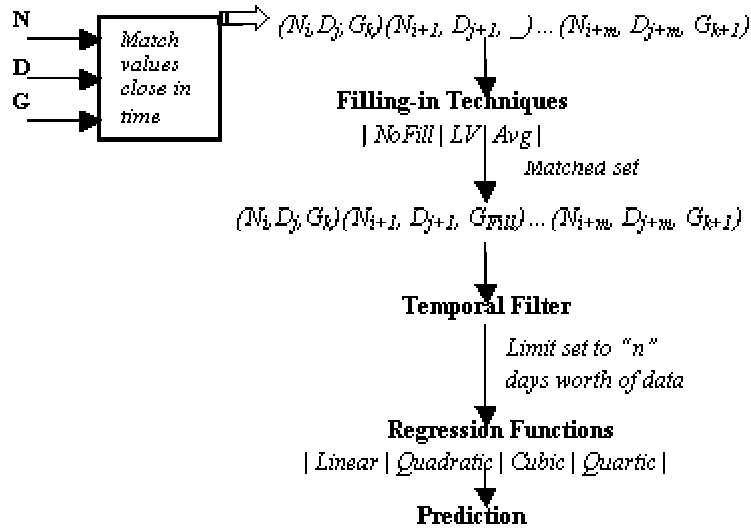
N

D

G

Match values close in time

$(N_i, D_j, G_k)(N_{i+1}, D_{j+1}, \_) \ldots (N_{i+m}, D_{j+m}, G_{k+1})$

Filling-in Techniques

| NoFill | LV | Avg |

Matched set

$(N_i, D_j, G_k)(N_{i+1}, D_{j+1}, G_{Fill}) \ldots (N_{i+m}, D_{j+m}, G_{k+1})$

Temporal Filter

Limit set to "n" days worth of data

Regression Functions

| Linear | Quadratic | Cubic | Quartic |

Prediction